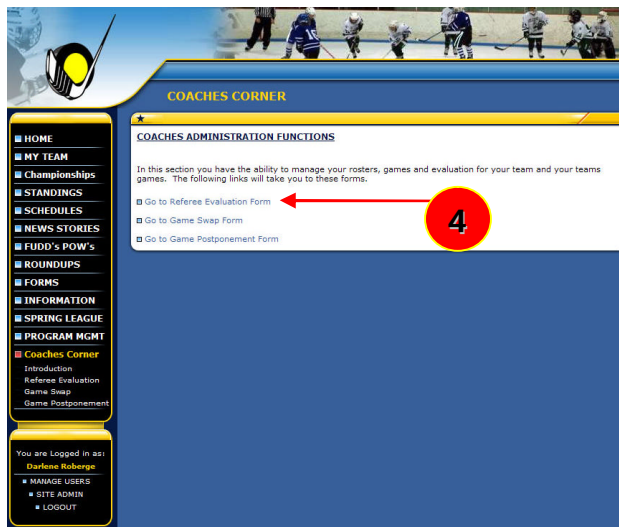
COACHES CORNER

HOME
MY TEAM
Championships
STANDINGS
SCHEDULES
NEWS STORIES
FUDD's POW's
ROUNDUPS
FORMS
INFORMATION
SPRING LEAGUE
PROGRAM MGMT
Coaches Corner
Introduction
Referee Evaluation
Game Swap
Game Postponement

You are Logged in as:
Darlene Roberge
MANAGE USERS
SITE ADMIN
LOGOUT

COACHES ADMINISTRATION FUNCTIONS

In this section you have the ability to manage your rosters, games and evaluation for your team and your teams games. The following links will take you to these forms.

Go to Referee Evaluation Form
Go to Game Swap Form
Go to Game Postponement Form

4